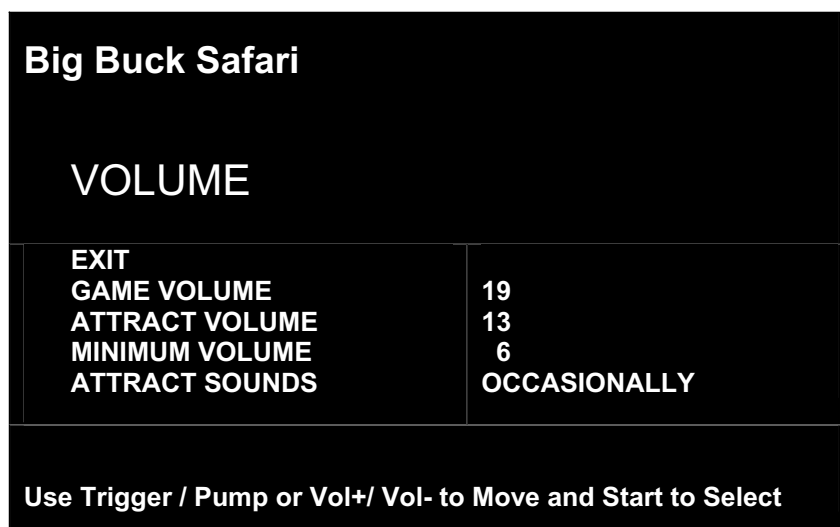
Big Buck Safari

VOLUME

| | |
|---|---|
| EXIT | |
| GAME VOLUME | 19 |
| ATTRACT VOLUME | 13 |
| MINIMUM VOLUME | 6 |
| ATTRACT SOUNDS | OCCASIONALLY |

Use Trigger / Pump or Vol+/ Vol- to Move and Start to Select